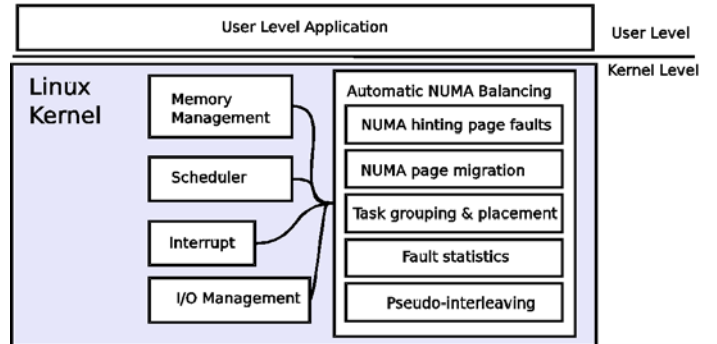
User Level Application

User Level

Kernel Level

Linux Kernel

Memory Management

Scheduler

Interrupt

I/O Management

Automatic NUMA Balancing

NUMA hinting page faults

NUMA page migration

Task grouping & placement

Fault statistics

Pseudo-interleaving